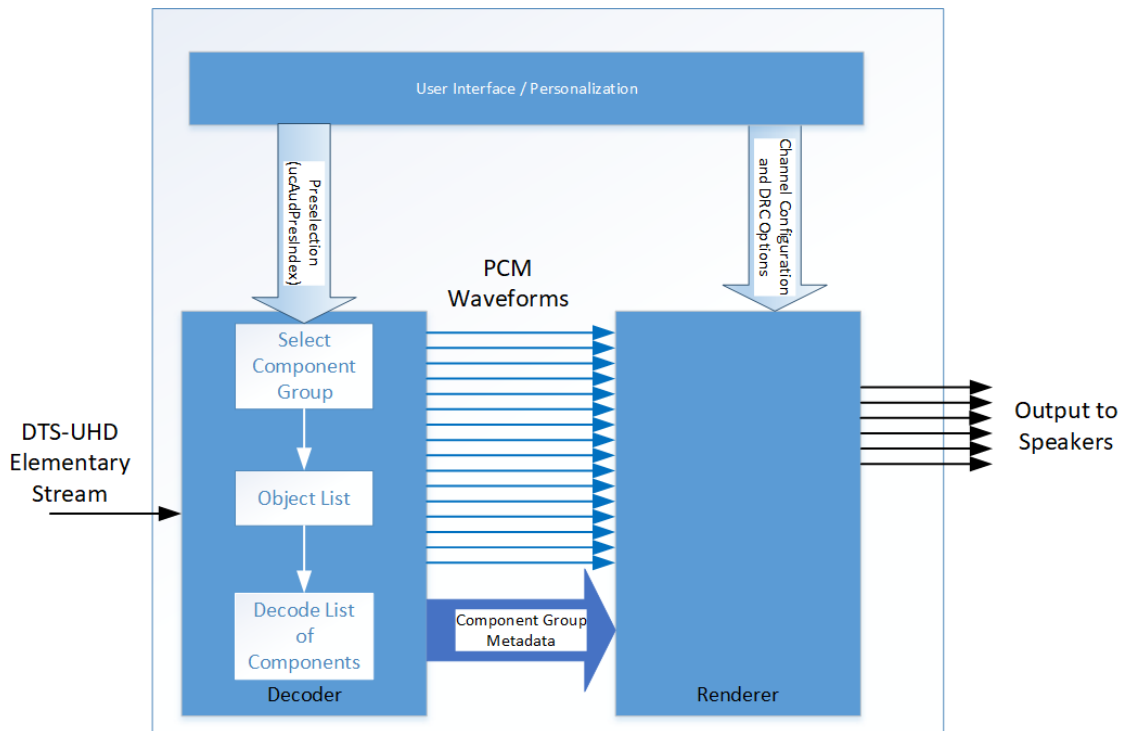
User Interface / Personalization

Preselection (ucAudPresIndex)

Channel Configuration and DRC Options

PCM Waveforms

Select Component Group

Object List

Decode List of Components

Decoder

DTS-UHD Elementary Stream

Component Group Metadata

Renderer

Output to Speakers